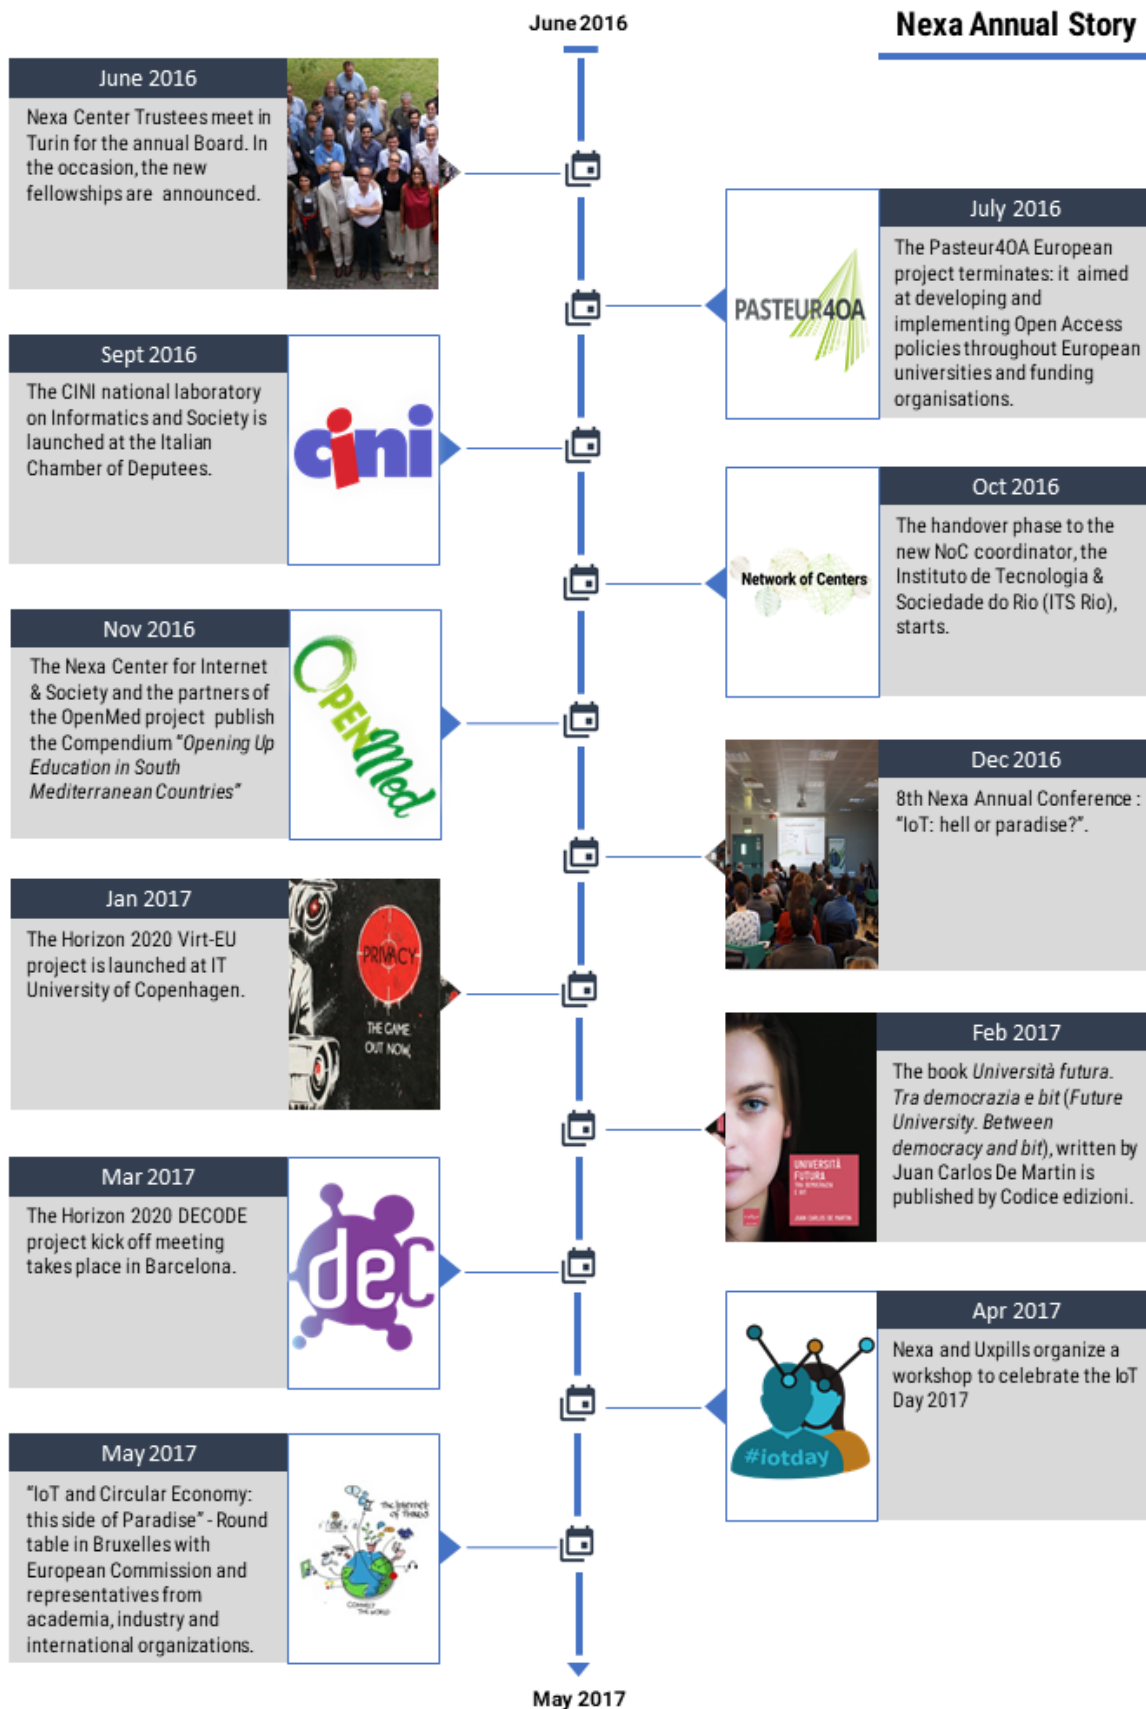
June 2016

Nexa Annual Story

June 2016

Nexa Center Trustees meet in Turin for the annual Board. In the occasion, the new fellowships are announced.

July 2016

PASTEUR4OA

The Pasteur4OA European project terminates: it aimed at developing and implementing Open Access policies throughout European universities and funding organisations.

Sept 2016

The CINI national laboratory on Informatics and Society is launched at the Italian Chamber of Deputees.

cini

Oct 2016

Network of Centers

The handover phase to the new NoC coordinator, the Instituto de Tecnologia & Sociedade do Rio (ITS Rio), starts.

Nov 2016

The Nexa Center for Internet & Society and the partners of the OpenMed project publish the Compendium *"Opening Up Education in South Mediterranean Countries"*

OpenMed

Dec 2016

8th Nexa Annual Conference : "IoT: hell or paradise?".

Jan 2017

The Horizon 2020 Virt-EU project is launched at IT University of Copenhagen.

PRIVACY THE GAME OUT NOW

Feb 2017

UNIVERSITÀ FUTURA

The book *Università futura. Tra democrazia e bit* (*Future University. Between democracy and bit*), written by Juan Carlos De Martin is published by Codice edizioni.

Mar 2017

The Horizon 2020 DECODE project kick off meeting takes place in Barcelona.

dec

Apr 2017

#iotday

Nexa and Uxpills organize a workshop to celebrate the IoT Day 2017

May 2017

"IoT and Circular Economy: this side of Paradise" - Round table in Bruxelles with European Commission and representatives from academia, industry and international organizations.

The Internet of Things

CONNECT THE WORLD

May 2017